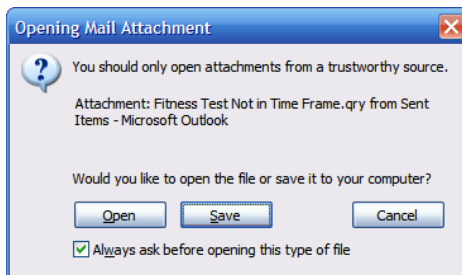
Opening Mail Attachment

You should only open attachments from a trustworthy source.

Attachment: Fitness Test Not in Time Frame.qry from Sent Items - Microsoft Outlook

Would you like to open the file or save it to your computer?

Open Save Cancel

Always ask before opening this type of file